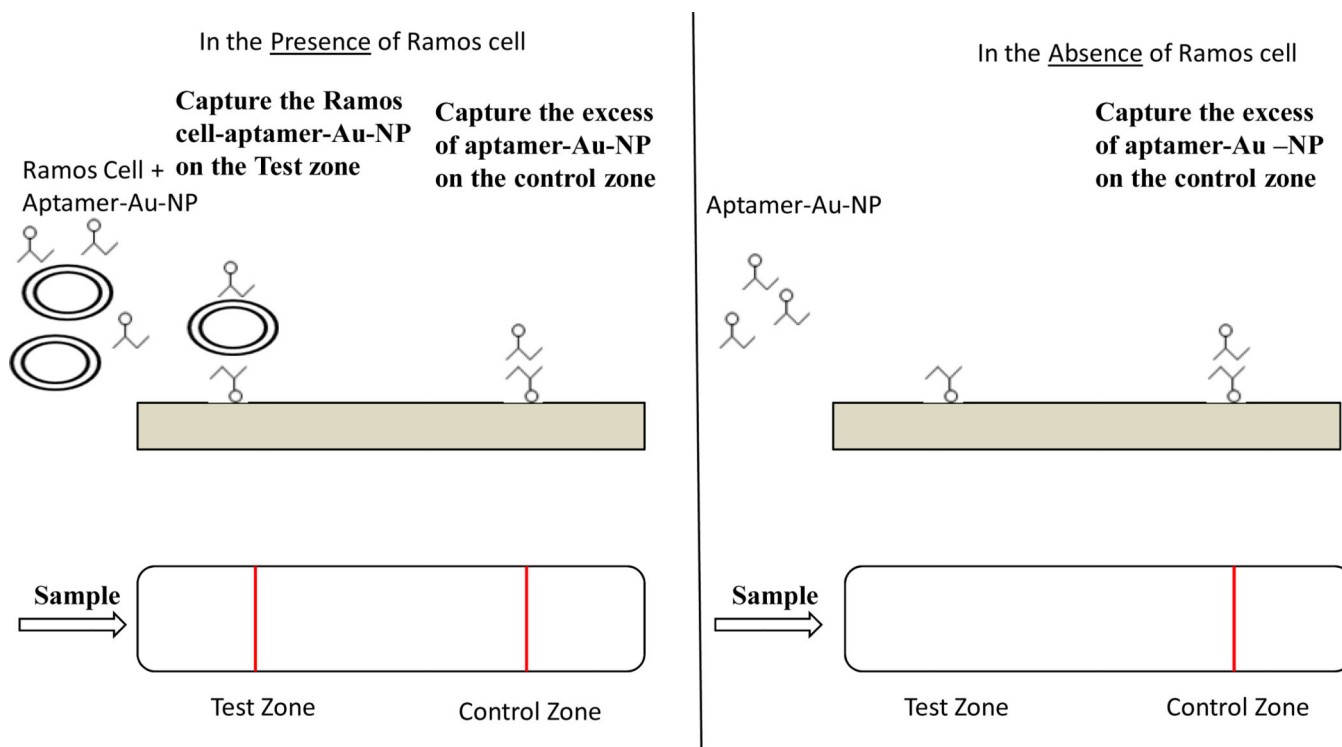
In the Presence of Ramos cell

Capture the Ramos cell-aptamer-Au-NP on the Test zone

Capture the excess of aptamer-Au-NP on the control zone

Ramos Cell + Aptamer-Au-NP

Sample

Test Zone

Control Zone

In the Absence of Ramos cell

Capture the excess of aptamer-Au –NP on the control zone

Aptamer-Au-NP

Sample

Test Zone

Control Zone